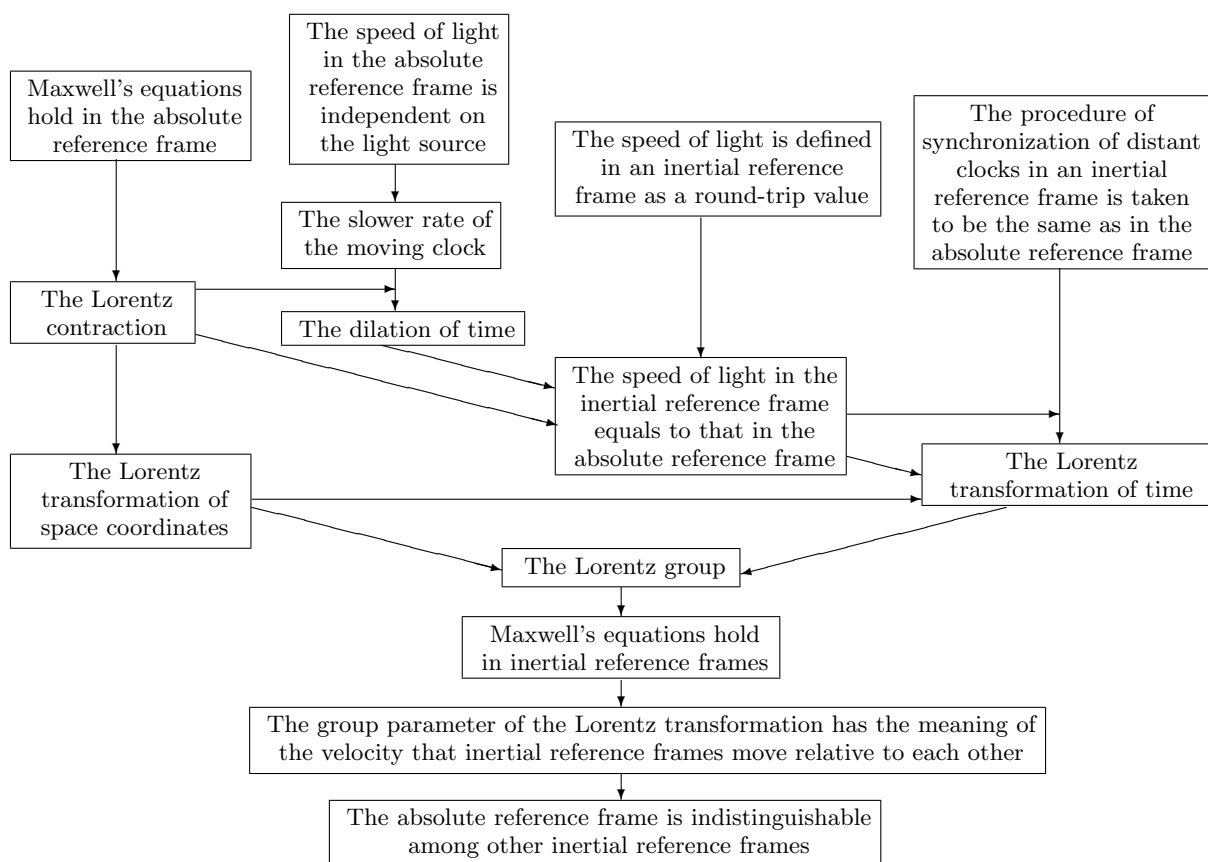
Maxwell's equations hold in the absolute reference frame

The speed of light in the absolute reference frame is independent on the light source

The speed of light is defined in an inertial reference frame as a round-trip value

The procedure of synchronization of distant clocks in an inertial reference frame is taken to be the same as in the absolute reference frame

The slower rate of the moving clock

The Lorentz contraction

The dilation of time

The speed of light in the inertial reference frame equals to that in the absolute reference frame

The Lorentz transformation of space coordinates

The Lorentz transformation of time

The Lorentz group

Maxwell's equations hold in inertial reference frames

The group parameter of the Lorentz transformation has the meaning of the velocity that inertial reference frames move relative to each other

The absolute reference frame is indistinguishable among other inertial reference frames